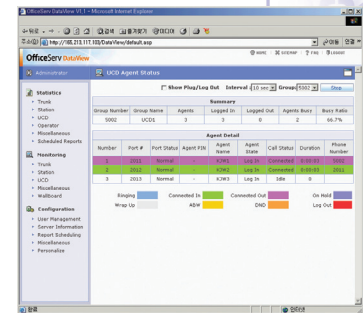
OfficeServ DataView V1.1 - Microsoft Internet Explorer

뒤로 · ⊙ · 검색 즐겨찾기 미디어

http://165.213.111.103/DataView/default.asp

이동 연결

HOME SITEMAP FAQ LOGOUT

OfficeServ DataView

Administrator

UCD Agent Status

Show Plug/Log Out Interval 10 sec Group 5002 Stop

Statistics
· Trunk
· Station
· UCD
· Operator
· Miscellaneous
· Scheduled Reports

Monitoring
· Trunk
· Station
· UCD
· Miscellaneous
· Wallboard

Configuration
· User Management
· Server Information
· Report Scheduling
· Miscellaneous
· Personalize

Summary

| Group Number | Group Name | Agents | Logged In | Logged Out | Agents Busy | Busy Ratio |
|---|---|---|---|---|---|---|
| 5002 | UCD1 | 3 | 3 | 0 | 2 | 66.7% |

Agent Detail

| Number | Port # | Port Status | Agent PIN | Agent Name | Agent State | Call Status | Duration | Phone Number |
|---|---|---|---|---|---|---|---|---|
| 1 | 2011 | Normal | - | KJW1 | Log In | Connected | 0:00:03 | 2012 |
| 2 | 2012 | Normal | - | KJW2 | Log In | Connected | 0:00:03 | 2011 |
| 3 | 2013 | Normal | - | KJW3 | Log In | Idle | 0 | |

| Ringing | | Connected In | | Connected Out | | On Hold | |
|---|---|---|---|---|---|---|---|
| Wrap Up | | ABW | | DND | | Log Out | |

완료 인터넷